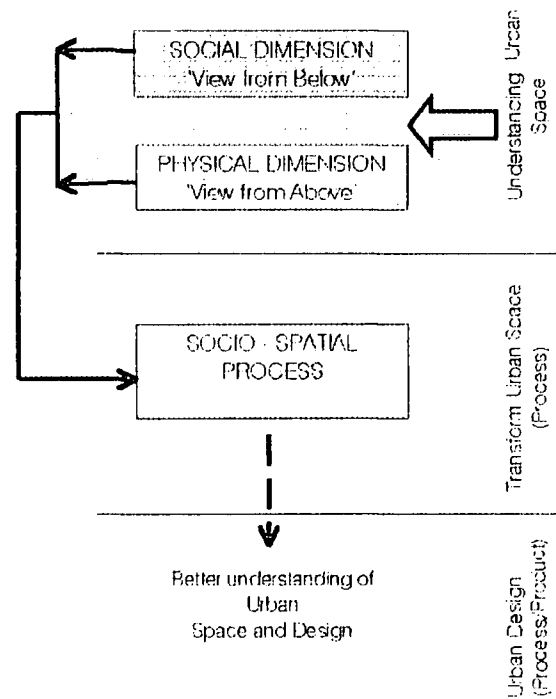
SOCIAL DIMENSION
'View from Below'

PHYSICAL DIMENSION
'View from Above'

Understancing Urcan Space

SOCIO - SPATIAL PROCESS

Transform Urban Scace (Process)

Better understanding of Urban Space and Design

Urban Design (Process/Product)